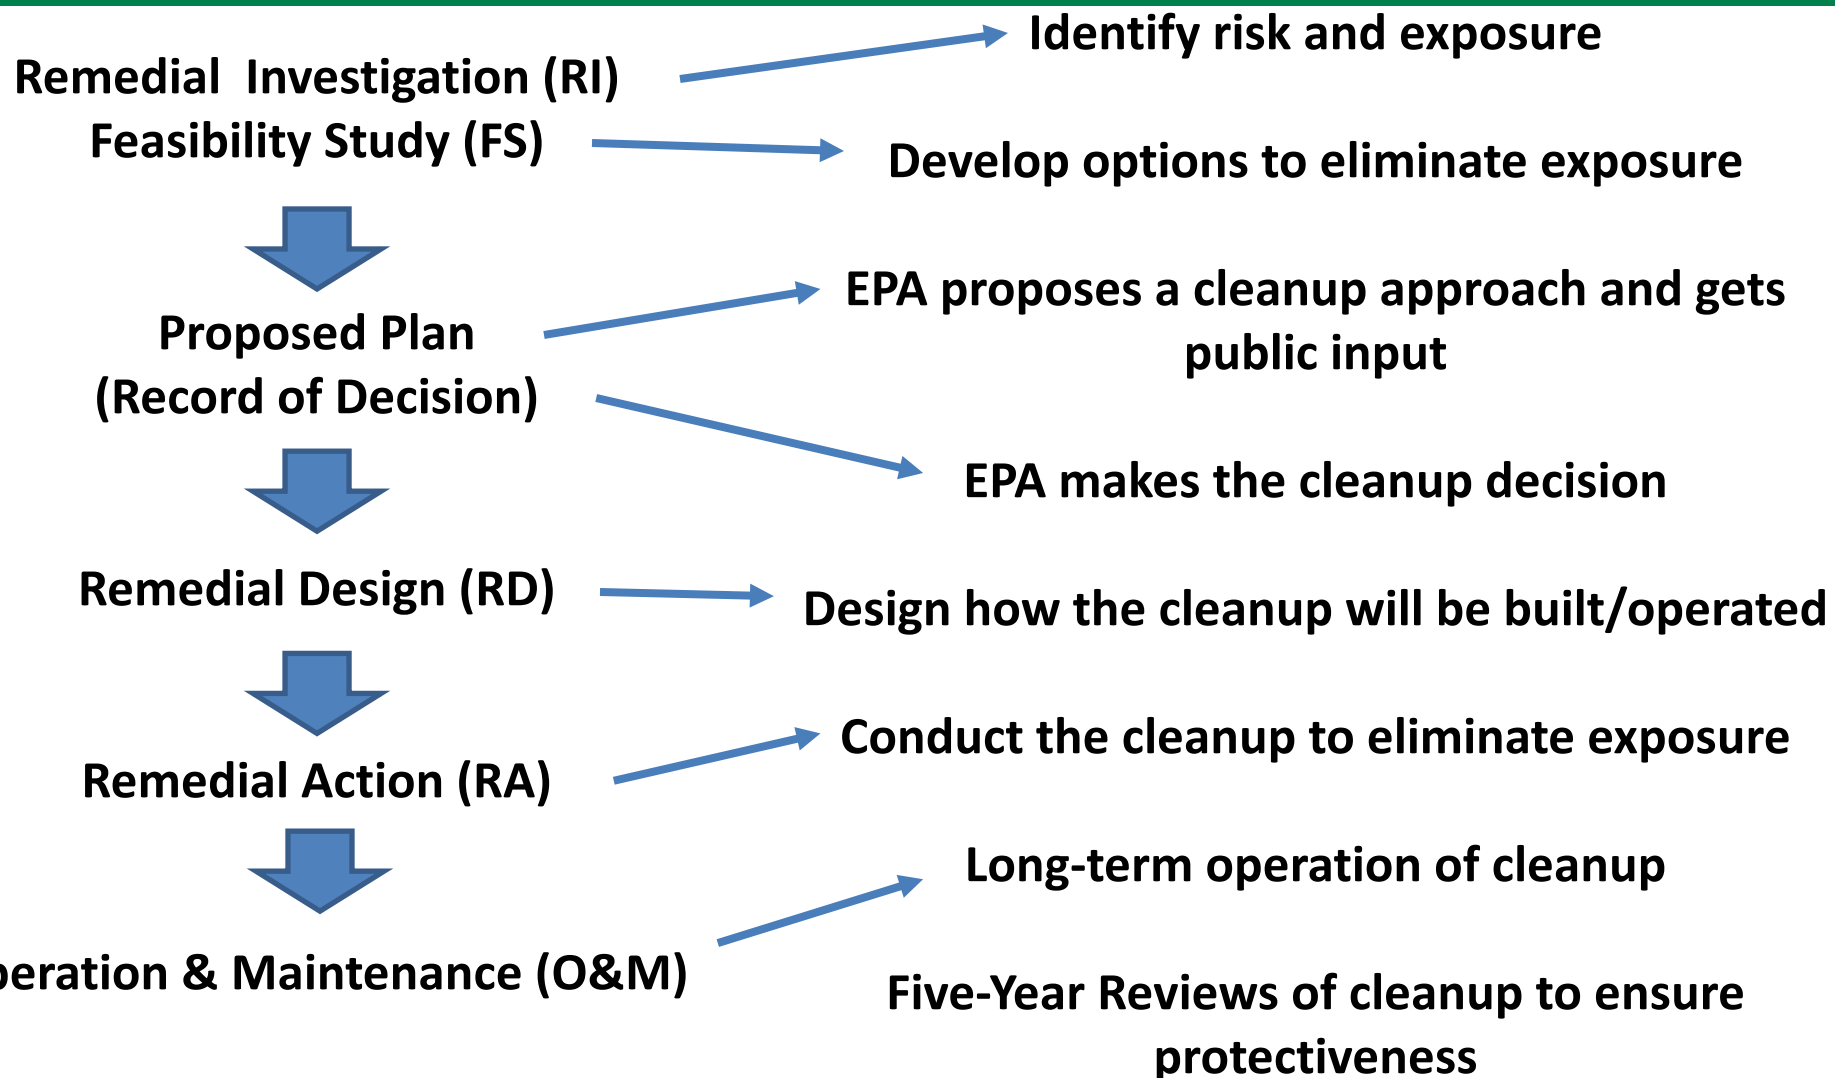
Remedial Investigation (RI)
Feasibility Study (FS)

Identify risk and exposure

Develop options to eliminate exposure

Proposed Plan
(Record of Decision)

EPA proposes a cleanup approach and gets public input

EPA makes the cleanup decision

Remedial Design (RD)

Design how the cleanup will be built/operated

Remedial Action (RA)

Conduct the cleanup to eliminate exposure

peration & Maintenance (O&M)

Long-term operation of cleanup

Five-Year Reviews of cleanup to ensure protectiveness